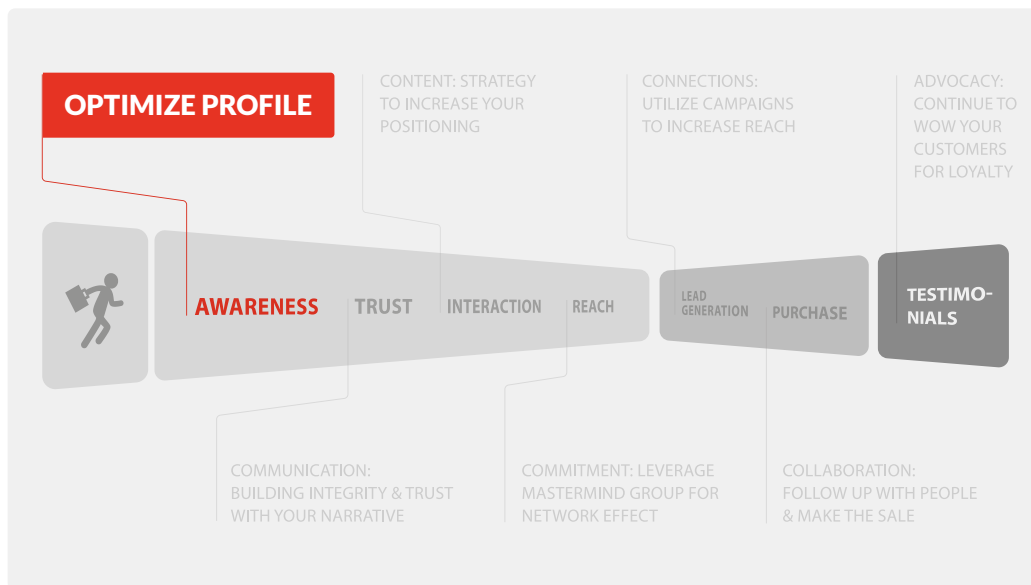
OPTIMIZE PROFILE

CONTENT: STRATEGY TO INCREASE YOUR POSITIONING

CONNECTIONS: UTILIZE CAMPAIGNS TO INCREASE REACH

ADVOCACY: CONTINUE TO WOW YOUR CUSTOMERS FOR LOYALTY

AWARENESS TRUST INTERACTION REACH

LEAD GENERATION PURCHASE

TESTIMO-NIALS

COMMUNICATION: BUILDING INTEGRITY & TRUST WITH YOUR NARRATIVE

COMMITMENT: LEVERAGE MASTERMIND GROUP FOR NETWORK EFFECT

COLLABORATION: FOLLOW UP WITH PEOPLE & MAKE THE SALE